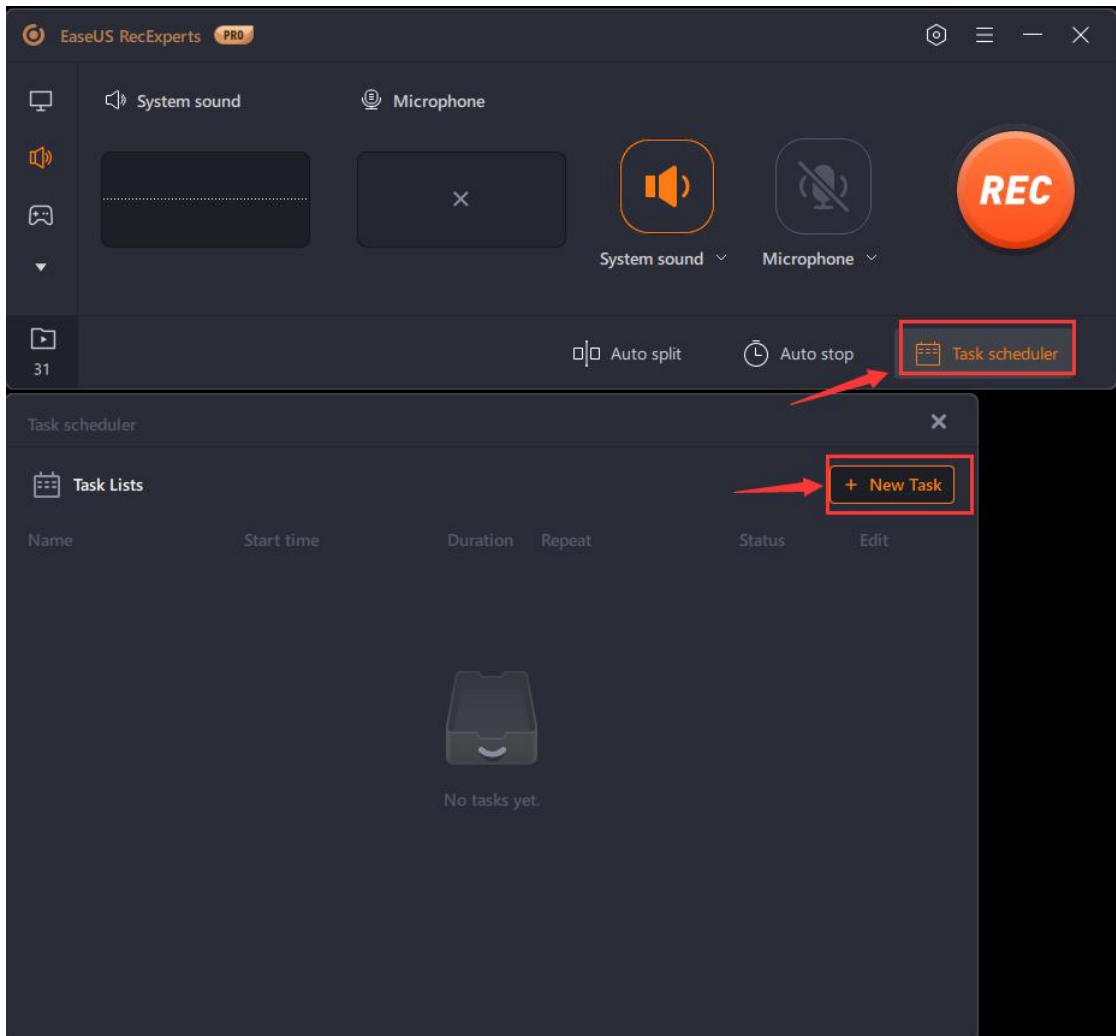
EaseUS RecExperts PRO

System sound

Microphone

×

System sound

Microphone

REC

31

Auto split

Auto stop

Task scheduler

Task scheduler

×

Task Lists

+ New Task

| Name | Start time | Duration | Repeat | Status | Edit |
|---|---|---|---|---|---|

No tasks yet.